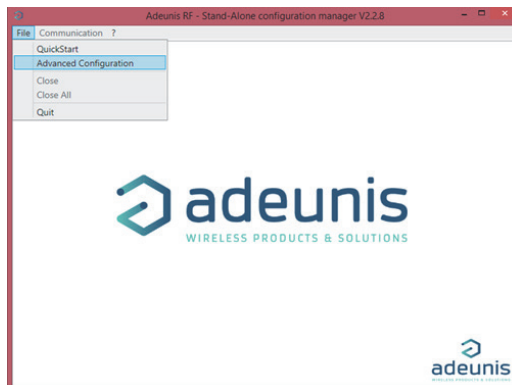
Adeunis RF - Stand-Alone configuration manager V2.2.8

File Communication ?

QuickStart
Advanced Configuration
Close
Close All
Quit

adeunis
WIRELESS PRODUCTS & SOLUTIONS

adeunis
WIRELESS PRODUCTS & SOLUTIONS